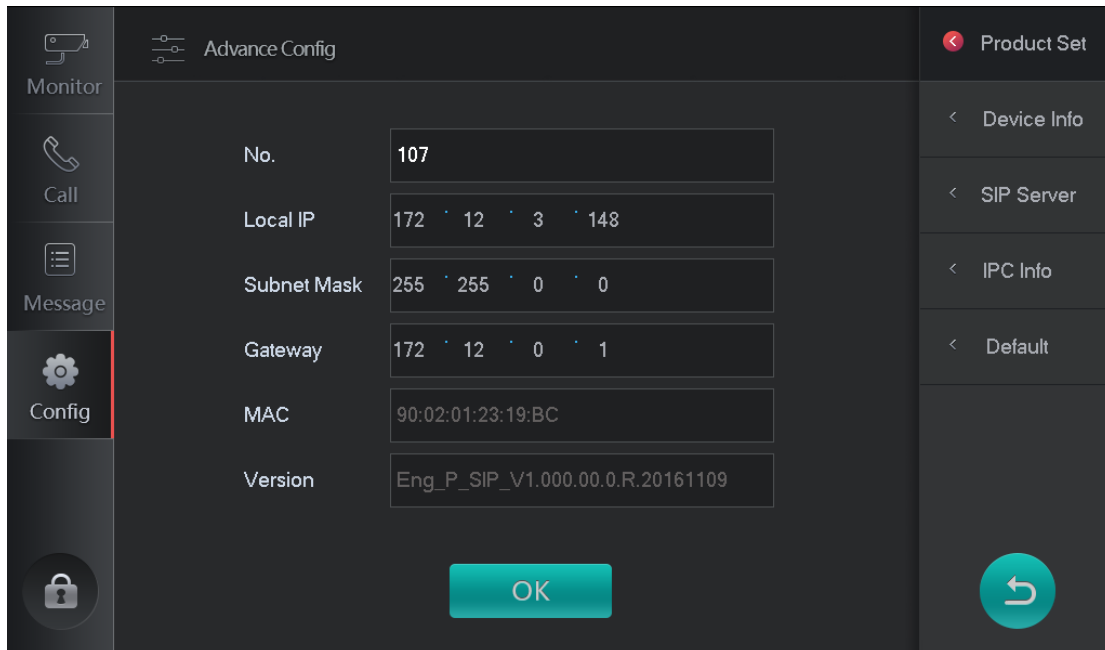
Monitor

Call

Message

Config

Advance Config

No. 107

Local IP 172 . 12 . 3 . 148

Subnet Mask 255 . 255 . 0 . 0

Gateway 172 . 12 . 0 . 1

MAC 90:02:01:23:19:BC

Version Eng_P_SIP_V1.000.00.0.R.20161109

OK

Product Set

Device Info

SIP Server

IPC Info

Default